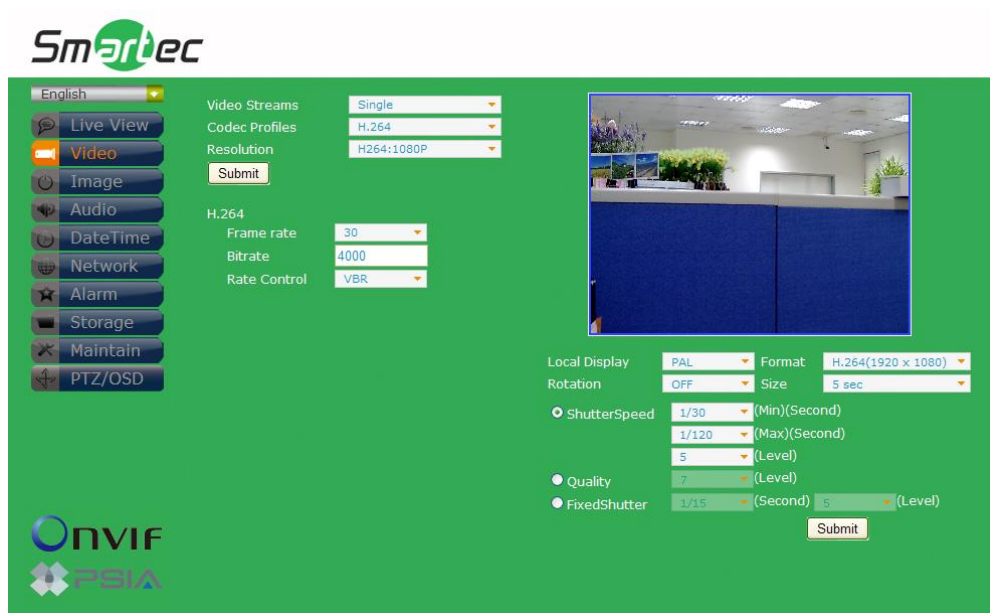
Smartec

English

Live View
Video
Image
Audio
DateTime
Network
Alarm
Storage
Maintain
PTZ/OSD

Video Streams Single
Codec Profiles H.264
Resolution H264:1080P
Submit

H.264
Frame rate 30
Bitrate 4000
Rate Control VBR

Local Display PAL Format H.264(1920 x 1080)
Rotation OFF Size 5 sec
ShutterSpeed 1/30 (Min)(Second)
1/120 (Max)(Second)
5 (Level)
Quality 7 (Level)
FixedShutter 1/15 (Second) 5 (Level)
Submit

ONVIF
PSIA